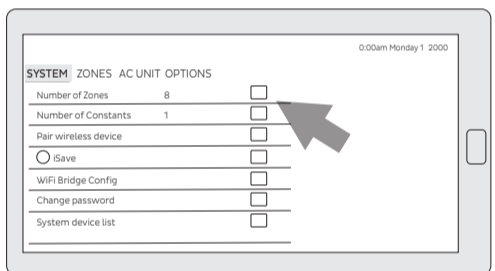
0:00am Monday 1 2000

SYSTEM ZONES AC UNIT OPTIONS

| | |
|---|---|
| Number of Zones | 8 |
| Number of Constants | 1 |
| Pair wireless device | |
| iSave | |
| WiFi Bridge Config | |
| Change password | |
| System device list | |